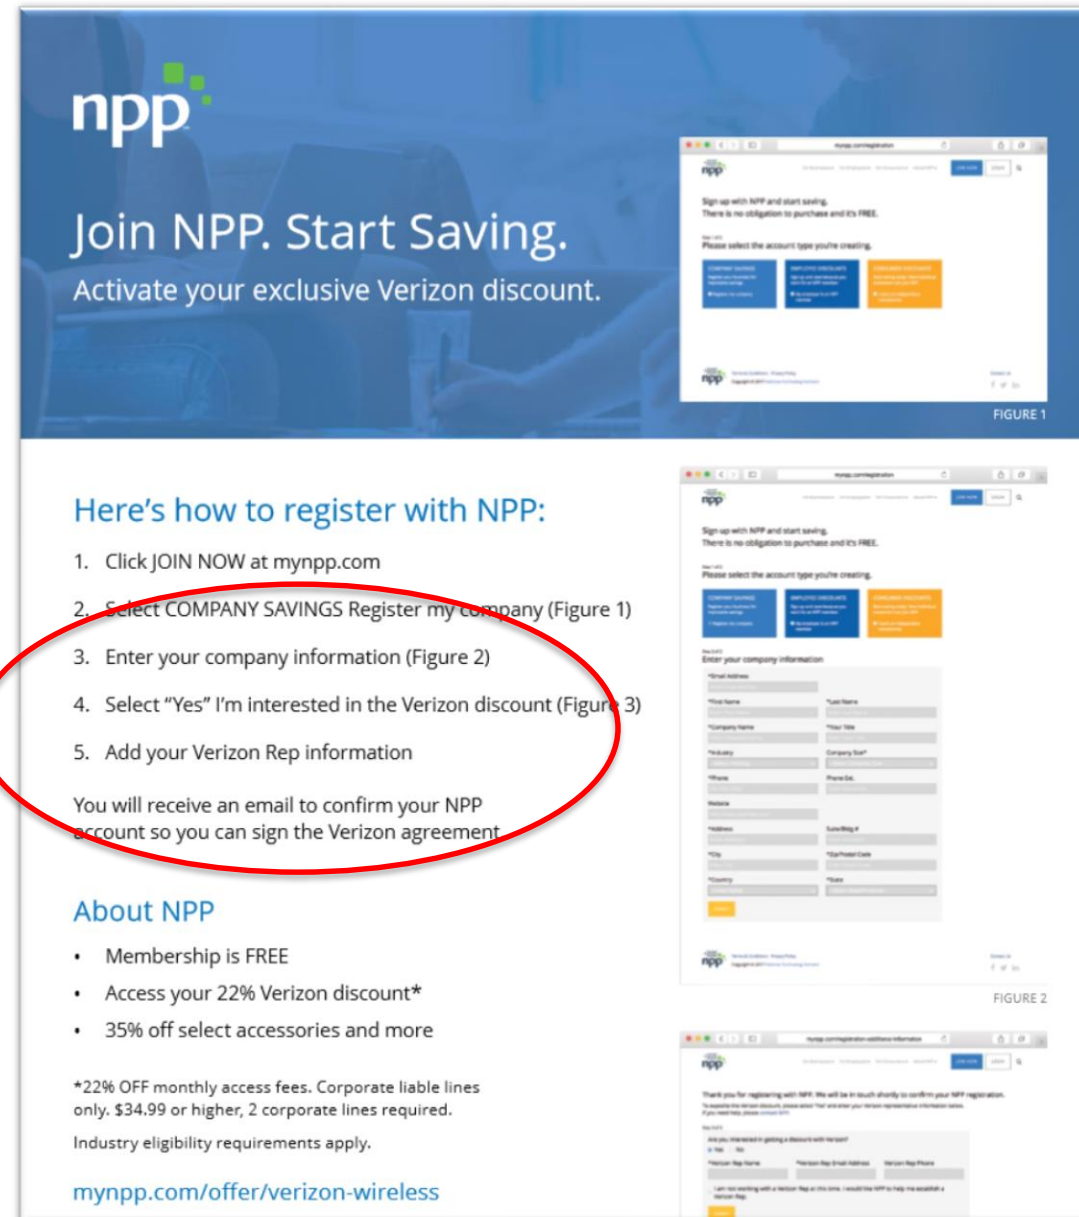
npp

Join NPP. Start Saving.

Activate your exclusive Verizon discount.

npp

Sign up with NPP and start saving.
There is no obligation to purchase and it's FREE.

Please select the account type you're creating.

FIGURE 1

Here's how to register with NPP:

1. Click JOIN NOW at mynpp.com
2. Select COMPANY SAVINGS Register my company (Figure 1)
3. Enter your company information (Figure 2)
4. Select "Yes" I'm interested in the Verizon discount (Figure 3)
5. Add your Verizon Rep information

You will receive an email to confirm your NPP account so you can sign the Verizon agreement

npp

Sign up with NPP and start saving.
There is no obligation to purchase and it's FREE.

Please select the account type you're creating.

Enter your company information

FIGURE 2

About NPP

• Membership is FREE
• Access your 22% Verizon discount*
• 35% off select accessories and more

*22% OFF monthly access fees. Corporate liable lines only. $34.99 or higher, 2 corporate lines required.

Industry eligibility requirements apply.

mynpp.com/offer/verizon-wireless

npp

Thank you for registering with NPP. We will be in touch shortly to confirm your NPP registration.

Are you interested in getting a discount with Verizon?

Yes No

Verizon Rep Name
Verizon Rep Email Address
Verizon Rep Phone